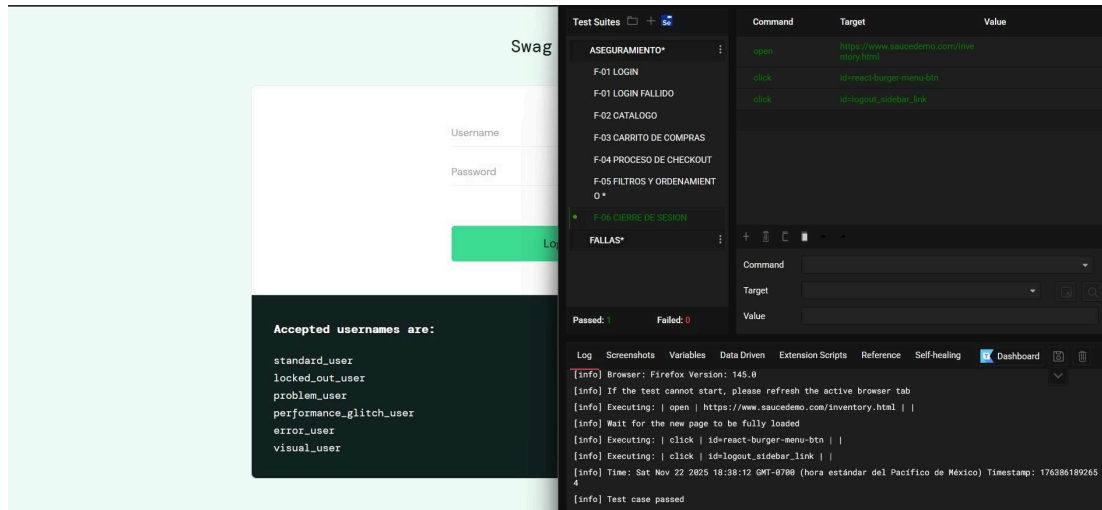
Swag

Username

Password

Lo

Accepted usernames are:

standard_user
locked_out_user
problem_user
performance_glitch_user
error_user
visual_user

Test Suites

ASEGURAMIENTO*

F-01 LOGIN

F-01 LOGIN FALLIDO

F-02 CATALOGO

F-03 CARRITO DE COMPRAS

F-04 PROCESO DE CHECKOUT

F-05 FILTROS Y ORDENAMIENTO *

F-06 CIERRE DE SESION

FALLAS*

Passed: 1 Failed: 0

| Command | Target | Value |
|---|---|---|
| open | https://www.saucedemo.com/inventory.html | |
| click | id=react-burger-menu-btn | |
| click | id=logout_sidebar_link | |

Command

Target

Value

Log Screenshots Variables Data Driven Extension Scripts Reference Self-healing Dashboard

[info] Browser: Firefox Version: 145.0
[info] If the test cannot start, please refresh the active browser tab
[info] Executing: | open | https://www.saucedemo.com/inventory.html | |
[info] Wait for the new page to be fully loaded
[info] Executing: | click | id=react-burger-menu-btn | |
[info] Executing: | click | id=logout_sidebar_link | |
[info] Time: Sat Nov 22 2025 18:38:12 GMT-0700 (hora estándar del Pacífico de México) Timestamp: 1763861892654
[info] Test case passed